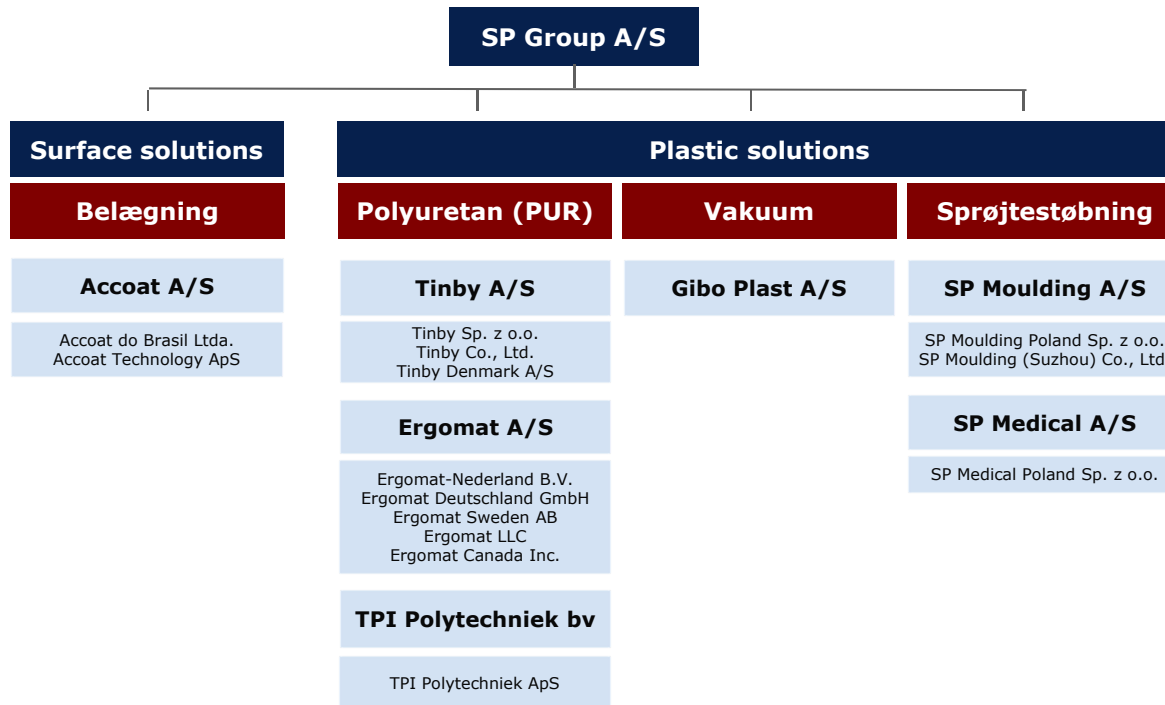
SP Group A/S

Surface solutions

Belægning

Accoat A/S

Accoat do Brasil Ltda.
Accoat Technology ApS

Plastic solutions

Polyuretan (PUR)

Tinby A/S

Tinby Sp. z o.o.
Tinby Co., Ltd.
Tinby Denmark A/S

Ergomat A/S

Ergomat-Nederland B.V.
Ergomat Deutschland GmbH
Ergomat Sweden AB
Ergomat LLC
Ergomat Canada Inc.

TPI Polytechniek bv

TPI Polytechniek ApS

Vakuum

Gibo Plast A/S

Sprøjtestøbning

SP Moulding A/S

SP Moulding Poland Sp. z o.o.
SP Moulding (Suzhou) Co., Ltd

SP Medical A/S

SP Medical Poland Sp. z o.o.